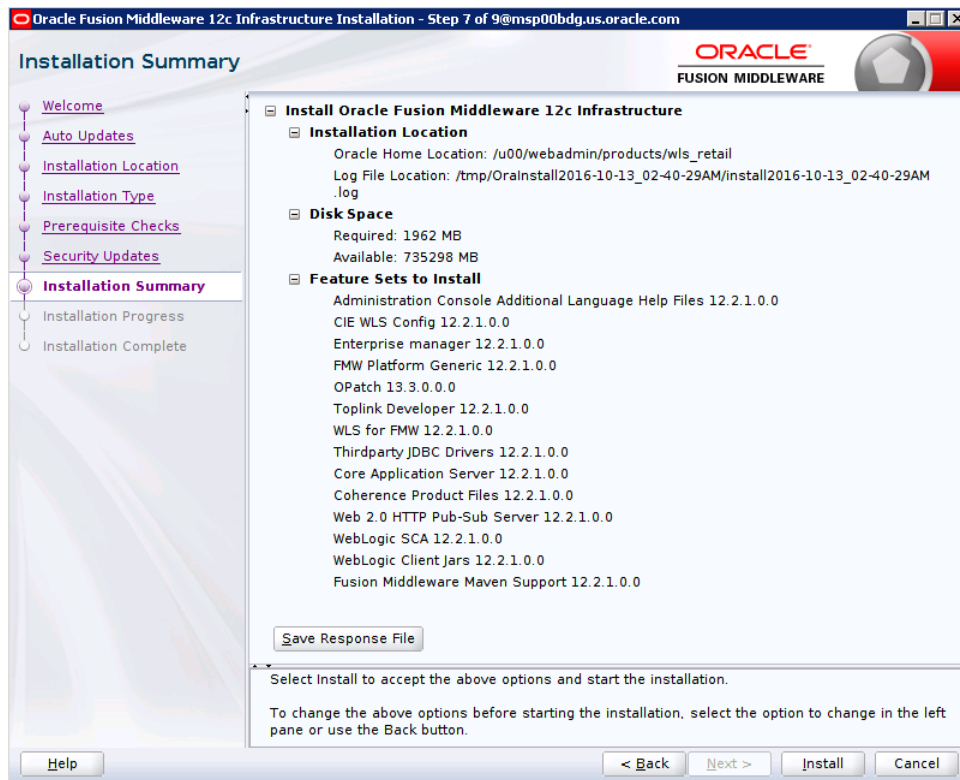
Oracle Fusion Middleware 12c Infrastructure Installation - Step 7 of 9@msp00bdg.us.oracle.com

Installation Summary

ORACLE
FUSION MIDDLEWARE

Welcome
Auto Updates
Installation Location
Installation Type
Prerequisite Checks
Security Updates
Installation Summary
Installation Progress
Installation Complete

Install Oracle Fusion Middleware 12c Infrastructure
Installation Location
Oracle Home Location: /u00/webadmin/products/wls_retail
Log File Location: /tmp/OraInstall2016-10-13_02-40-29AM/install2016-10-13_02-40-29AM.log
Disk Space
Required: 1962 MB
Available: 735298 MB
Feature Sets to Install
Administration Console Additional Language Help Files 12.2.1.0.0
CIE WLS Config 12.2.1.0.0
Enterprise manager 12.2.1.0.0
FMW Platform Generic 12.2.1.0.0
OPatch 13.3.0.0.0
Toplink Developer 12.2.1.0.0
WLS for FMW 12.2.1.0.0
Thirdparty JDBC Drivers 12.2.1.0.0
Core Application Server 12.2.1.0.0
Coherence Product Files 12.2.1.0.0
Web 2.0 HTTP Pub-Sub Server 12.2.1.0.0
WebLogic SCA 12.2.1.0.0
WebLogic Client Jars 12.2.1.0.0
Fusion Middleware Maven Support 12.2.1.0.0

Save Response File

Select Install to accept the above options and start the installation.

To change the above options before starting the installation, select the option to change in the left pane or use the Back button.

Help
< Back
Next >
Install
Cancel